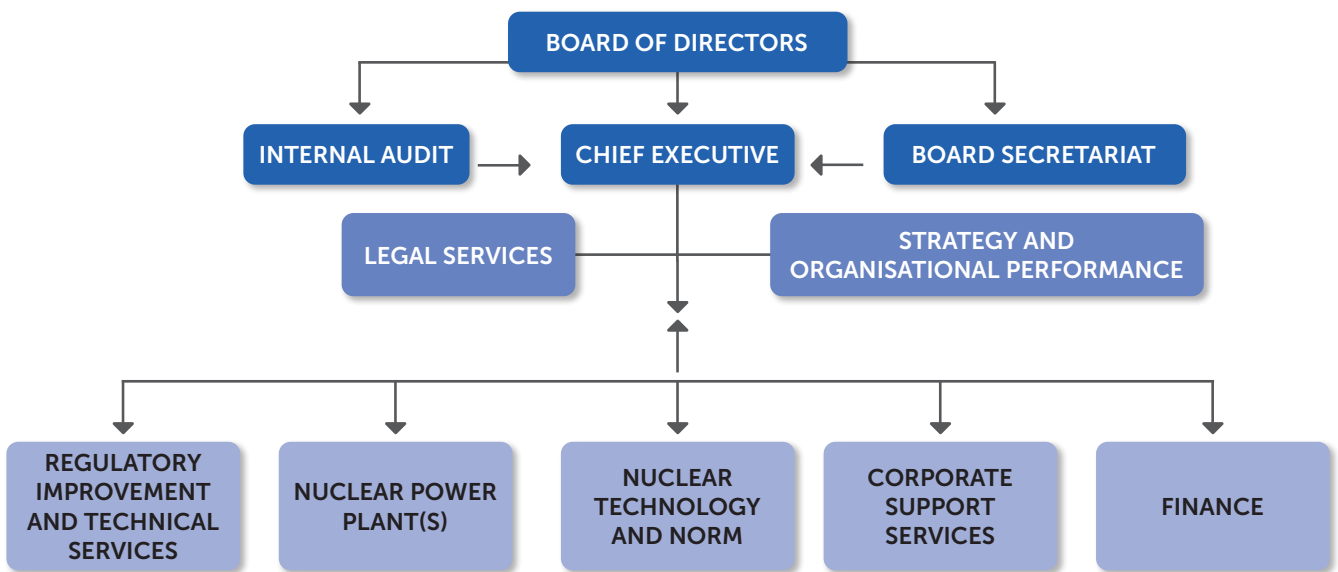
BOARD OF DIRECTORS

INTERNAL AUDIT

CHIEF EXECUTIVE

BOARD SECRETARIAT

LEGAL SERVICES

STRATEGY AND ORGANISATIONAL PERFORMANCE

REGULATORY IMPROVEMENT AND TECHNICAL SERVICES

NUCLEAR POWER PLANT(S)

NUCLEAR TECHNOLOGY AND NORM

CORPORATE SUPPORT SERVICES

FINANCE